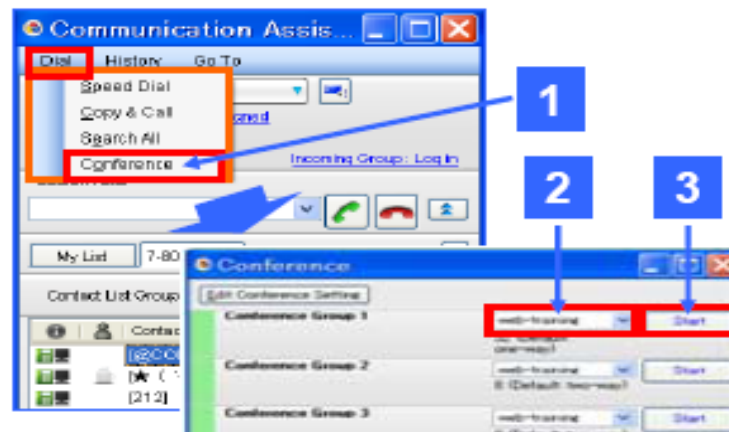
Communication Assis...

Dial History Go To

Speed Dial
Copy & Call
Search All
Conference

Incoming Group : Log in

1

2

3

My List 7-80

Contact List Group

Contac

[@CO

[★ (

[212]

Conference

Edit Conference Setting

Conference Group 1
web-training
Start
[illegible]

Conference Group 2
web-training
Start
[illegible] (Default: two-way)

Conference Group 3
web-training
Start